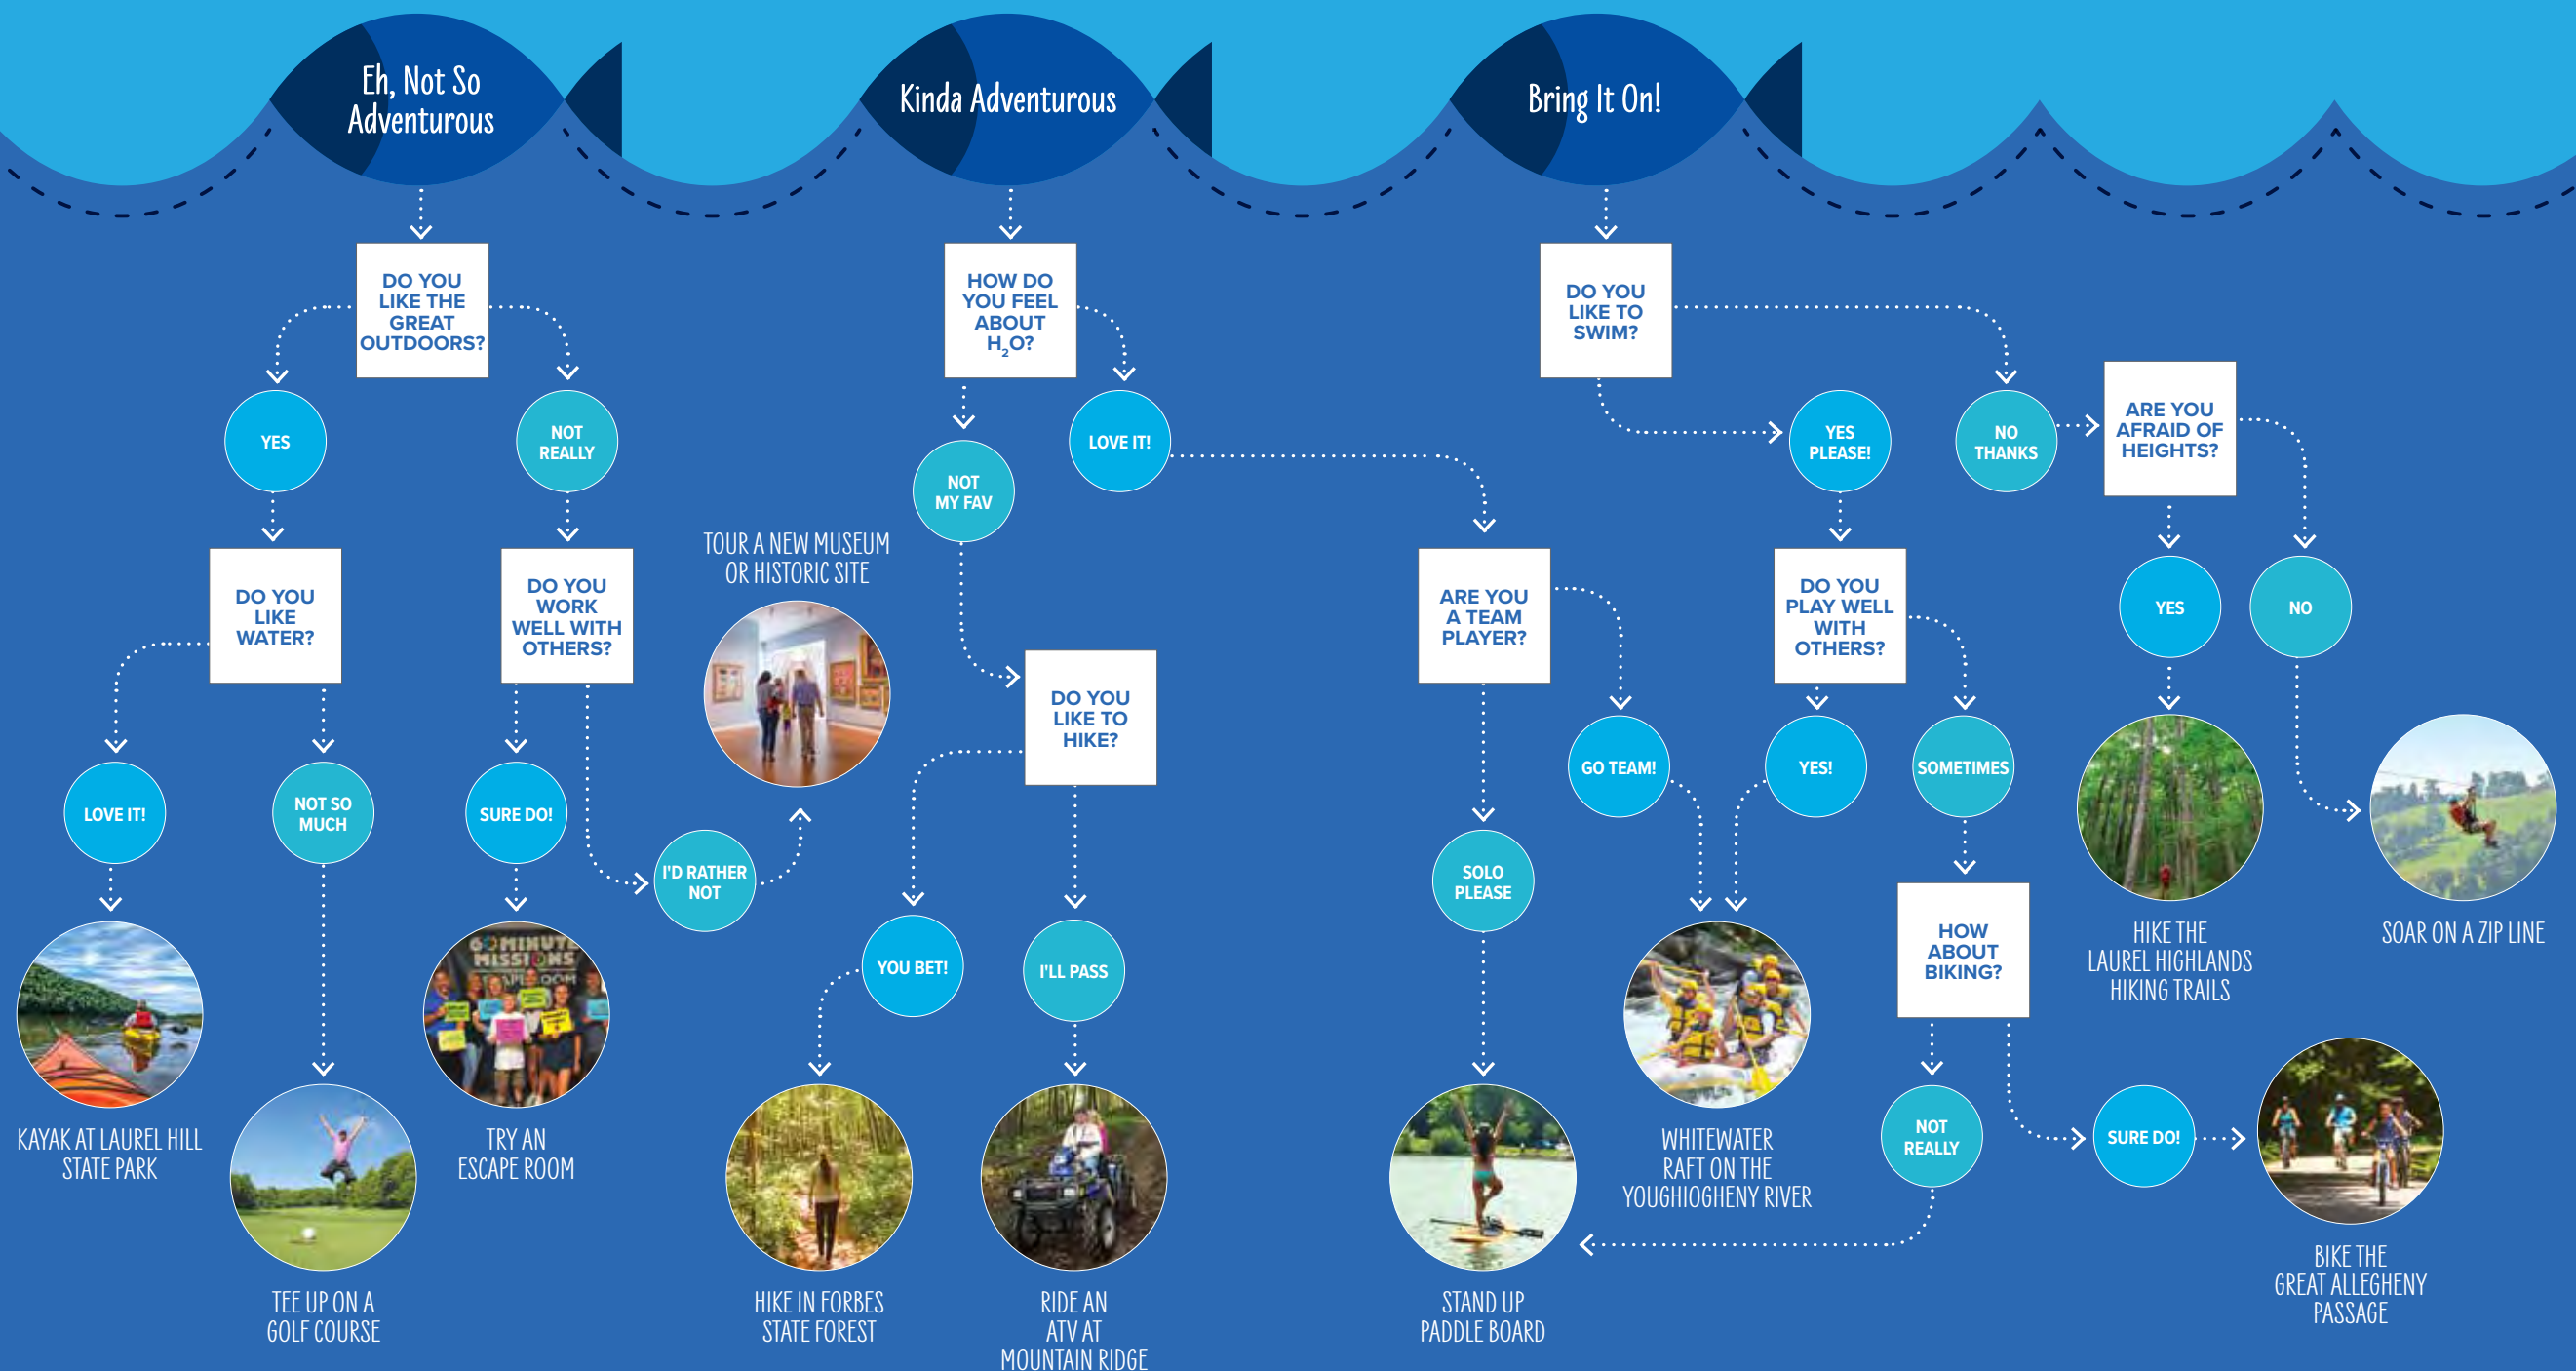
Eh, Not So Adventurous

DO YOU LIKE THE GREAT OUTDOORS?

YES

NOT REALLY

DO YOU LIKE WATER?

DO YOU WORK WELL WITH OTHERS?

LOVE IT!

NOT SO MUCH

SURE DO!

I'D RATHER NOT

KAYAK AT LAUREL HILL STATE PARK

TEE UP ON A GOLF COURSE

60 MINUTE MISSIONS ESCAPE ROOM

TRY AN ESCAPE ROOM

TOUR A NEW MUSEUM OR HISTORIC SITE

Kinda Adventurous

HOW DO YOU FEEL ABOUT $H_2O$?

NOT MY FAV

LOVE IT!

DO YOU LIKE TO HIKE?

YOU BET!

I'LL PASS

HIKE IN FORBES STATE FOREST

RIDE AN ATV AT MOUNTAIN RIDGE

Bring It On!

DO YOU LIKE TO SWIM?

YES PLEASE!

NO THANKS

ARE YOU AFRAID OF HEIGHTS?

ARE YOU A TEAM PLAYER?

DO YOU PLAY WELL WITH OTHERS?

YES

NO

GO TEAM!

YES!

SOMETIMES

SOLO PLEASE

HOW ABOUT BIKING?

NOT REALLY

SURE DO!

STAND UP PADDLE BOARD

WHITEWATER RAFT ON THE YOUGHIOGHENY RIVER

HIKE THE LAUREL HIGHLANDS HIKING TRAILS

SOAR ON A ZIP LINE

BIKE THE GREAT ALLEGHENY PASSAGE